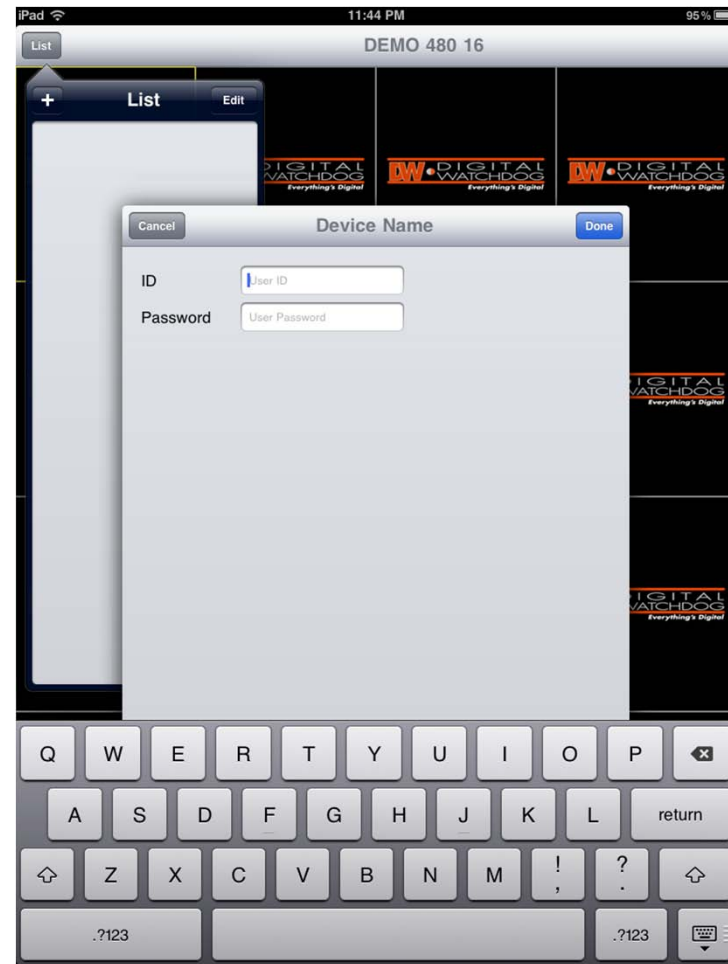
iPad
11:44 PM
95%
List
DEMO 480 16
+
List
Edit
DIGITAL WATCHDOG
Everything's Digital
DW DIGITAL WATCHDOG
Everything's Digital
DW DIGITAL WATCHDOG
Everything's Digital
Cancel
Device Name
Done
ID
User ID
Password
User Password
IGITAL WATCHDOG
Everything's Digital
IGITAL WATCHDOG
Everything's Digital
Q W E R T Y U I O P
A S D F G H J K L return
Z X C V B N M ! , ? .
.?123
.?123